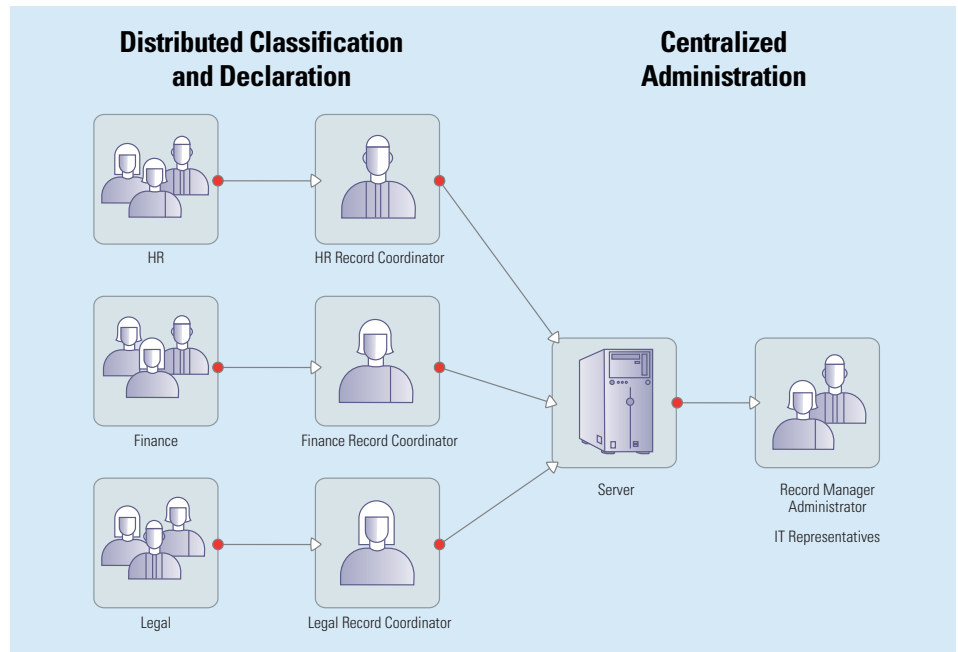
Distributed Classification and Declaration

Centralized Administration

HR

HR Record Coordinator

Finance

Finance Record Coordinator

Legal

Legal Record Coordinator

Server

Record Manager Administrator

IT Representatives